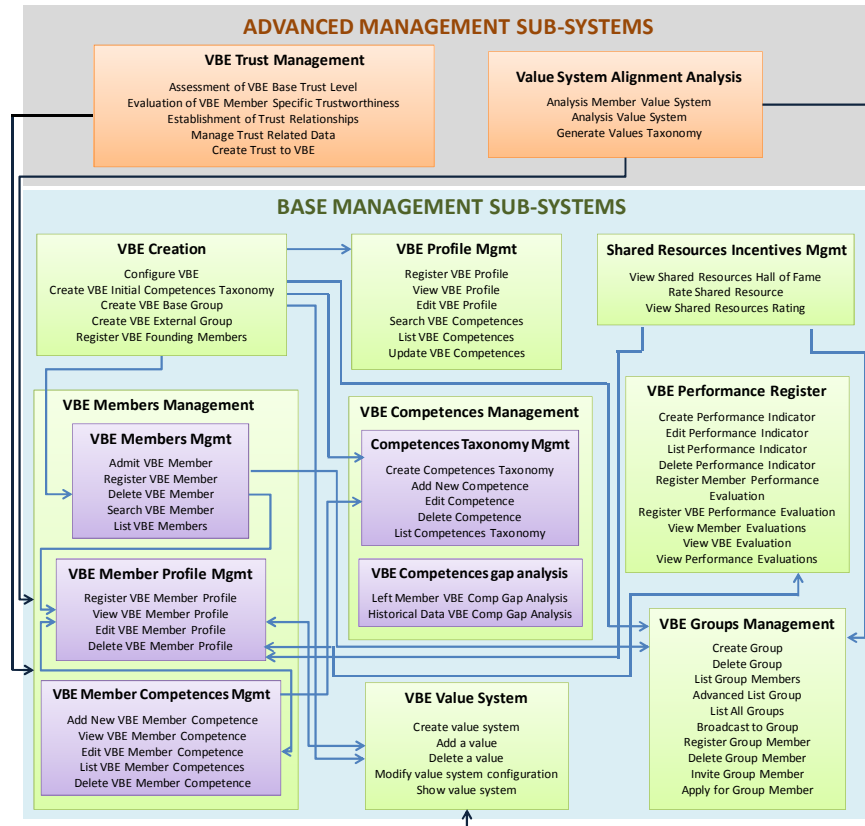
ADVANCED MANAGEMENT SUB-SYSTEMS

VBE Trust Management
Assessment of VBE Base Trust Level
Evaluation of VBE Member Specific Trustworthiness
Establishment of Trust Relationships
Manage Trust Related Data
Create Trust to VBE

Value System Alignment Analysis
Analysis Member Value System
Analysis Value System
Generate Values Taxonomy

BASE MANAGEMENT SUB-SYSTEMS

VBE Creation
Configure VBE
Create VBE Initial Competences Taxonomy
Create VBE Base Group
Create VBE External Group
Register VBE Founding Members

VBE Profile Mgmt
Register VBE Profile
View VBE Profile
Edit VBE Profile
Search VBE Competences
List VBE Competences
Update VBE Competences

Shared Resources Incentives Mgmt
View Shared Resources Hall of Fame
Rate Shared Resource
View Shared Resources Rating

VBE Members Management

VBE Members Mgmt
Admit VBE Member
Register VBE Member
Delete VBE Member
Search VBE Member
List VBE Members

VBE Member Profile Mgmt
Register VBE Member Profile
View VBE Member Profile
Edit VBE Member Profile
Delete VBE Member Profile

VBE Member Competences Mgmt
Add New VBE Member Competence
View VBE Member Competence
Edit VBE Member Competence
List VBE Member Competences
Delete VBE Member Competence

VBE Competences Management

Competences Taxonomy Mgmt
Create Competences Taxonomy
Add New Competence
Edit Competence
Delete Competence
List Competences Taxonomy

VBE Competences gap analysis
Left Member VBE Comp Gap Analysis
Historical Data VBE Comp Gap Analysis

VBE Value System
Create value system
Add a value
Delete a value
Modify value system configuration
Show value system

VBE Performance Register
Create Performance Indicator
Edit Performance Indicator
List Performance Indicator
Delete Performance Indicator
Register Member Performance Evaluation
Register VBE Performance Evaluation
View Member Evaluations
View VBE Evaluation
View Performance Evaluations

VBE Groups Management
Create Group
Delete Group
List Group Members
Advanced List Group
List All Groups
Broadcast to Group
Register Group Member
Delete Group Member
Invite Group Member
Apply for Group Member